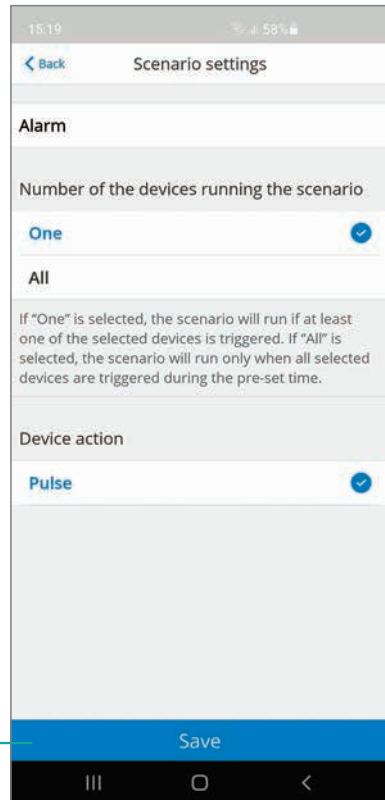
15:19 58%

Back Scenario settings

Alarm

Number of the devices running the scenario

One

All

If "One" is selected, the scenario will run if at least one of the selected devices is triggered. If "All" is selected, the scenario will run only when all selected devices are triggered during the pre-set time.

Device action

Pulse

Save